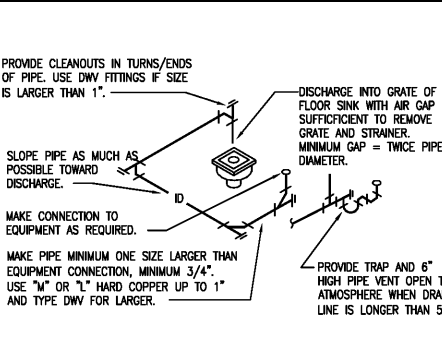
PROVIDE CLEANOUTS IN TURNS/ENDS OF PIPE. USE DWV FITTINGS IF SIZE IS LARGER THAN 1".

DISCHARGE INTO GRATE OF FLOOR SINK WITH AIR GAP SUFFICICIENT TO REMOVE GRATE AND STRAINER. MINIMUM GAP = TWICE PIPE DIAMETER.

SLOPE PIPE AS MUCH AS POSSIBLE TOWARD DISCHARGE.

ID

MAKE CONNECTION TO EQUIPMENT AS REQUIRED.

MAKE PIPE MINIMUM ONE SIZE LARGER THAN EQUIPMENT CONNECTION, MINIMUM 3/4". USE "M" OR "L" HARD COPPER UP TO 1" AND TYPE DWV FOR LARGER.

PROVIDE TRAP AND 6" HIGH PIPE VENT OPEN T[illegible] ATMOSPHERE WHEN DRA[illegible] LINE IS LONGER THAN 5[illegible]